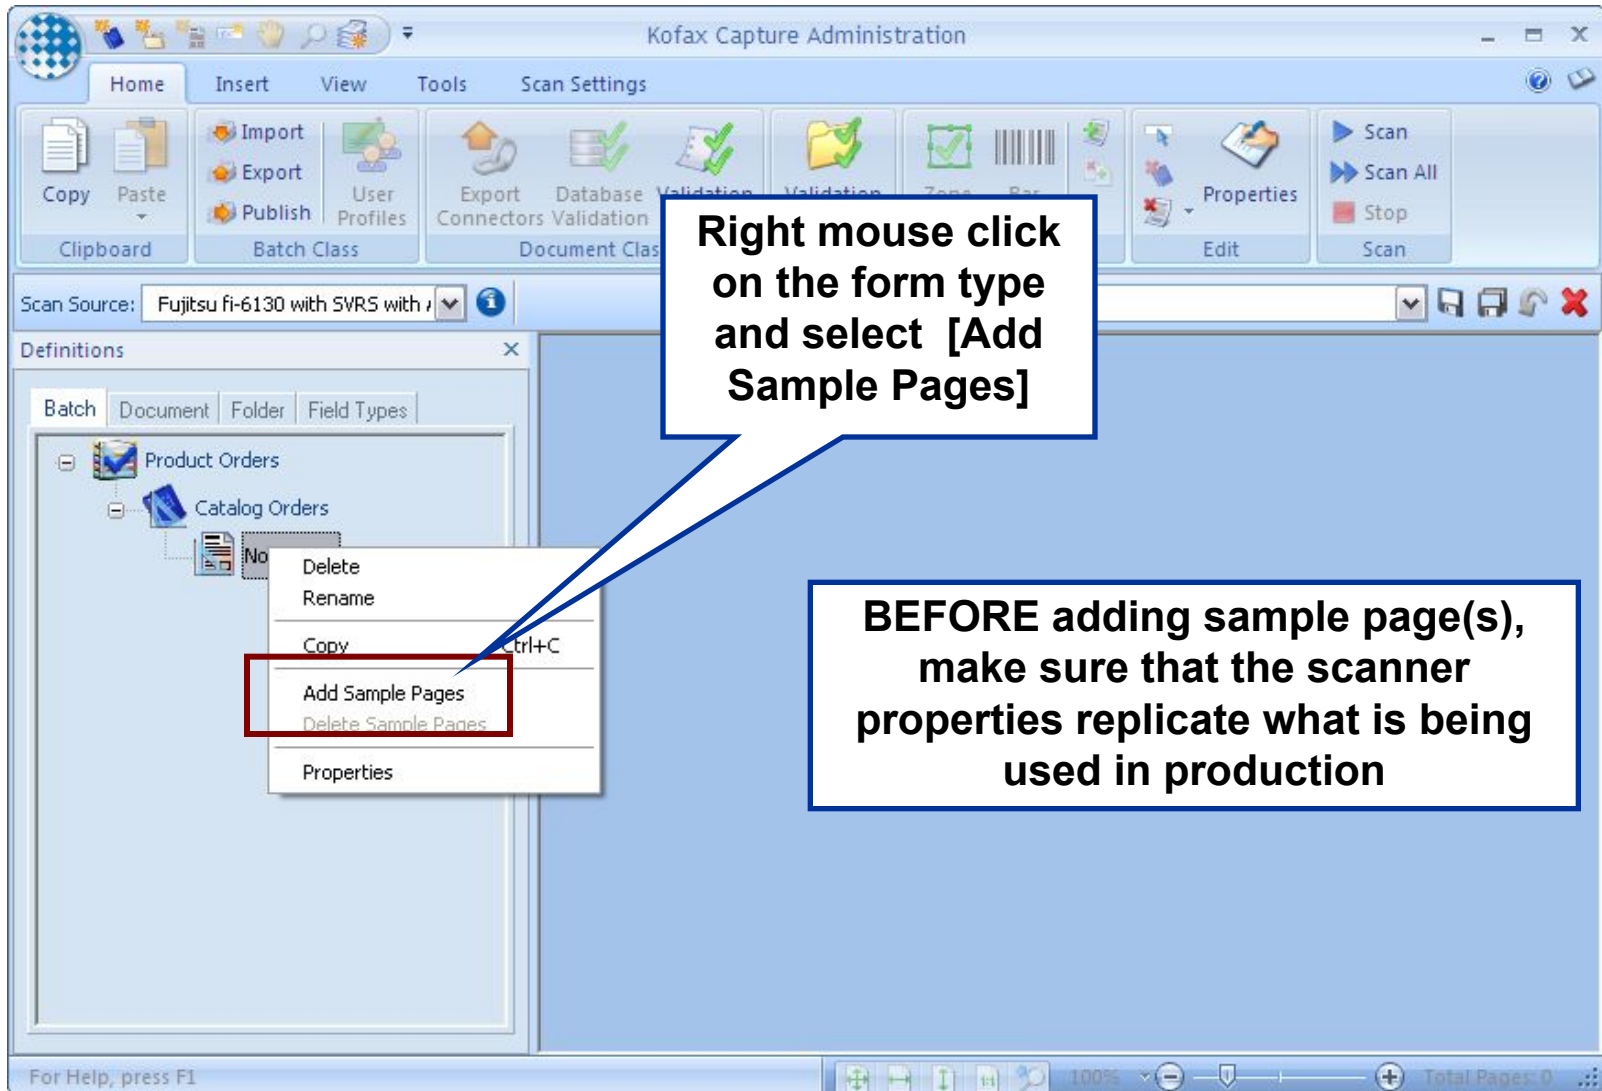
Kofax Capture Administration

Home Insert View Tools Scan Settings

Copy Paste
Clipboard

Import
Export
Publish
User Profiles
Batch Class

Export Connectors
Database Validation
Validation
Document Clas
Validation
Zone
Bar

Properties
Edit

Scan
Scan All
Stop
Scan

Scan Source: Fujitsu fi-6130 with SVRS with /

Definitions

Batch Document Folder Field Types

Product Orders
Catalog Orders
No

Delete
Rename
Copy Ctrl+C
Add Sample Pages
Delete Sample Pages
Properties

Right mouse click on the form type and select [Add Sample Pages]

BEFORE adding sample page(s), make sure that the scanner properties replicate what is being used in production

For Help, press F1

100%

Total Pages: 0